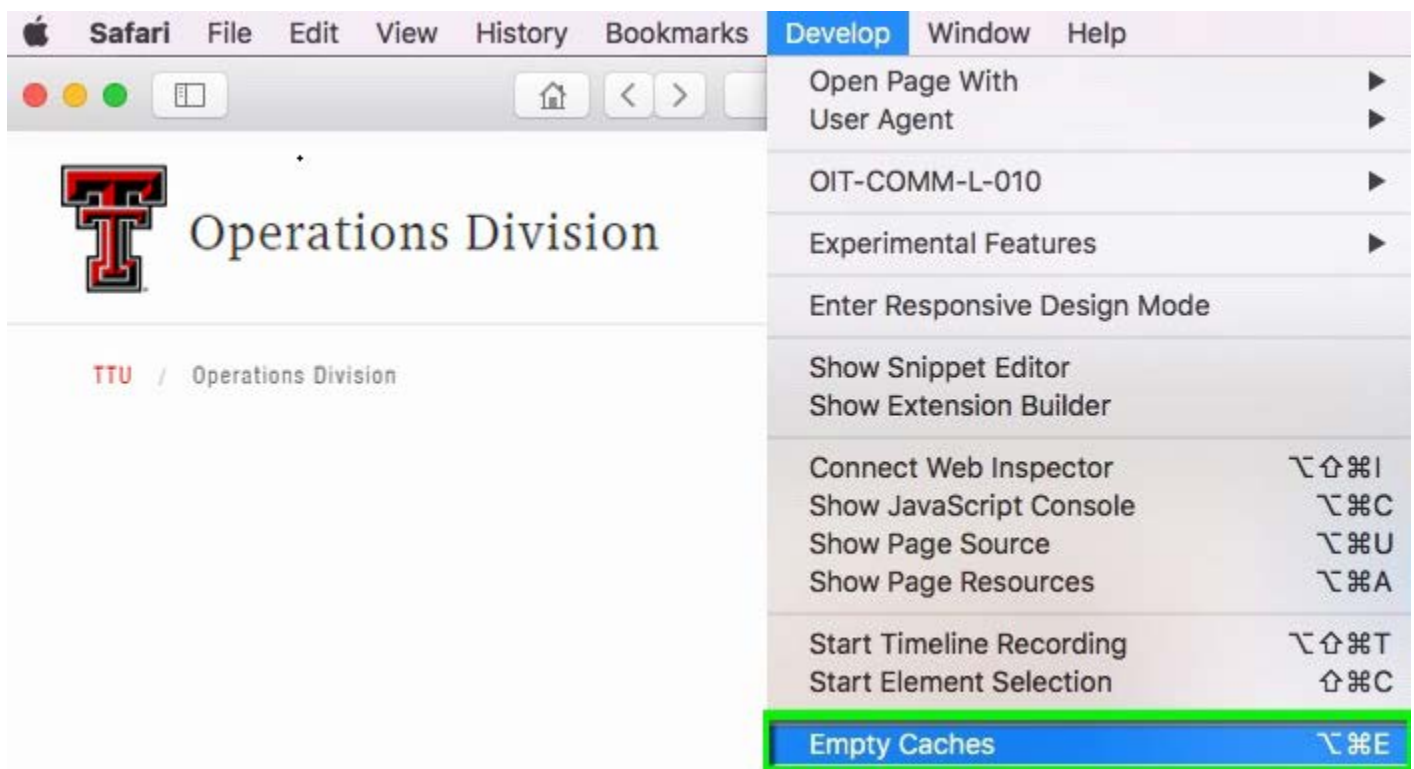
Safari File Edit View History Bookmarks Develop Window Help

Operations Division

TTU / Operations Division

Open Page With
User Agent

OIT-COMM-L-010

Experimental Features

Enter Responsive Design Mode

Show Snippet Editor
Show Extension Builder

Connect Web Inspector ⌥⇧⌘I
Show JavaScript Console ⌥⌘C
Show Page Source ⌥⌘U
Show Page Resources ⌥⌘A

Start Timeline Recording ⌥⇧⌘T
Start Element Selection ⇧⌘C

Empty Caches ⌥⌘E